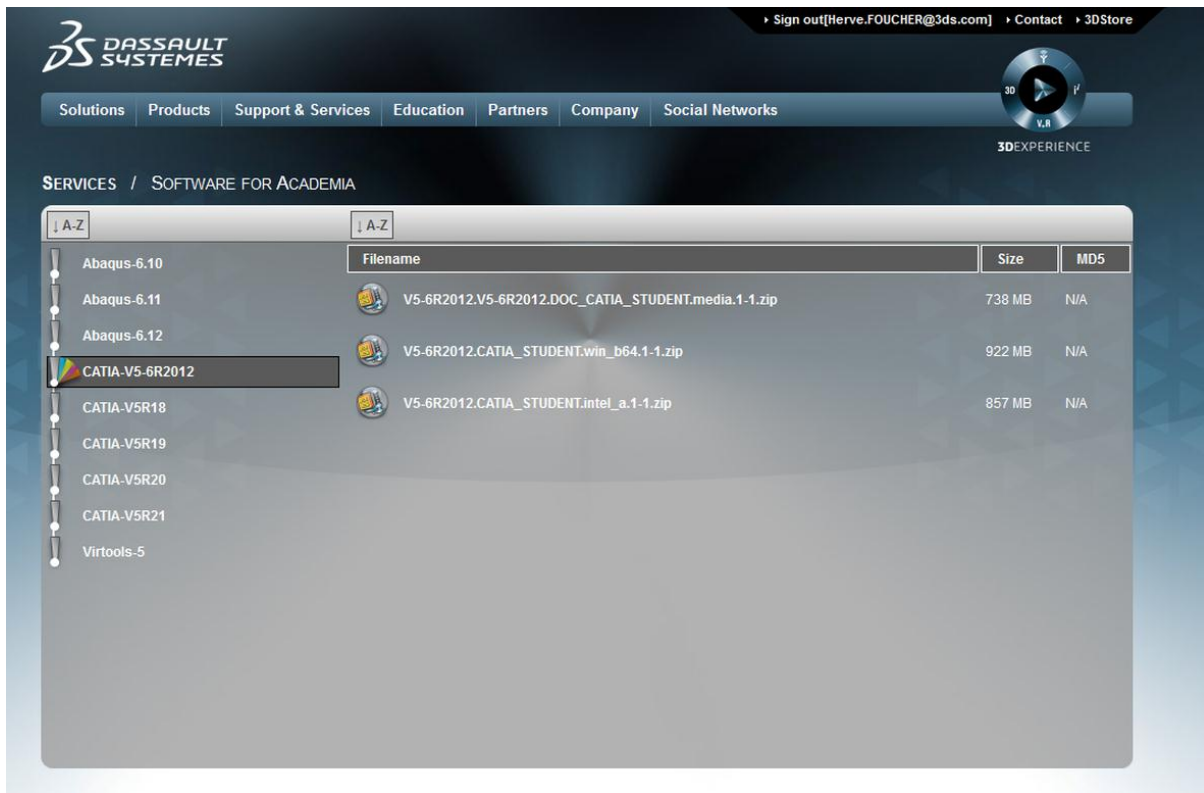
▸ Sign out[Herve.FOUCHER@3ds.com] ▸ Contact ▸ 3DStore

DASSAULT SYSTEMES

Solutions | Products | Support & Services | Education | Partners | Company | Social Networks

3D V.R

3DEXPERIENCE

SERVICES / SOFTWARE FOR ACADEMIA

↓A-Z

Abaqus-6.10
Abaqus-6.11
Abaqus-6.12
CATIA-V5-6R2012
CATIA-V5R18
CATIA-V5R19
CATIA-V5R20
CATIA-V5R21
Virtools-5

↓A-Z

| Filename | Size | MD5 |
|---|---|---|
| V5-6R2012.V5-6R2012.DOC_CATIA_STUDENT.media.1-1.zip | 738 MB | N/A |
| V5-6R2012.CATIA_STUDENT.win_b64.1-1.zip | 922 MB | N/A |
| V5-6R2012.CATIA_STUDENT.intel_a.1-1.zip | 857 MB | N/A |